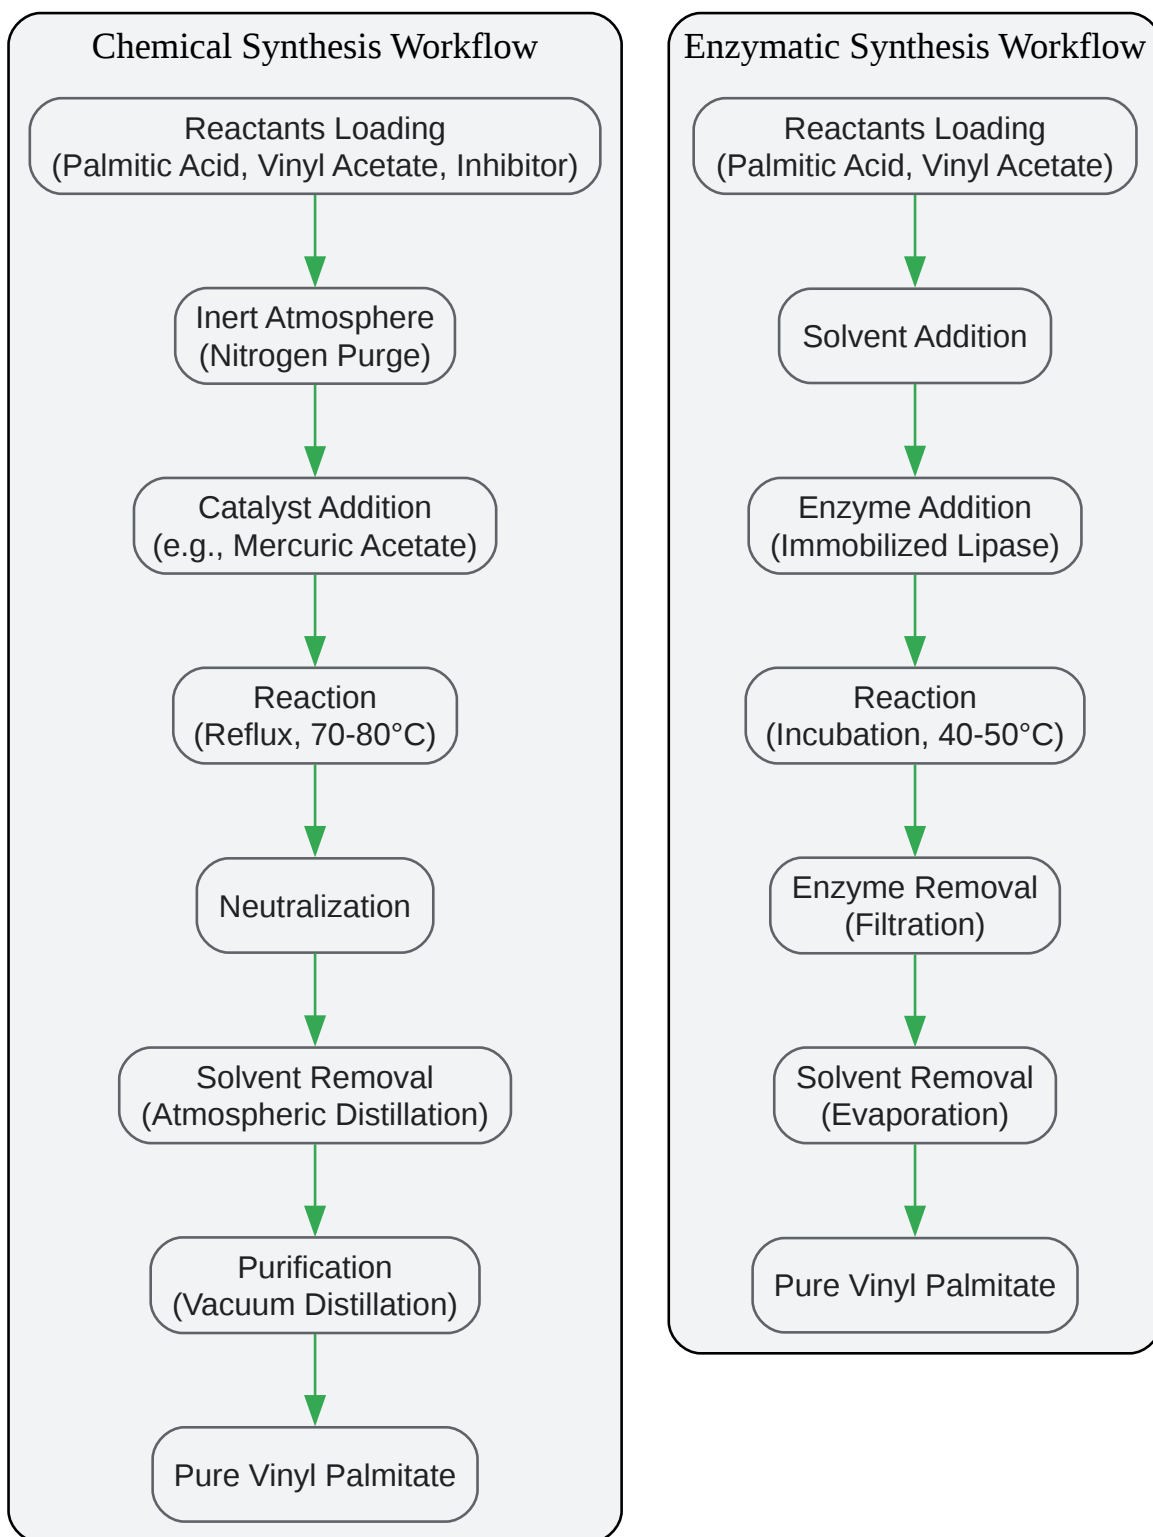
Chemical Synthesis Workflow

Reactants Loading
(Palmitic Acid, Vinyl Acetate, Inhibitor)

Inert Atmosphere
(Nitrogen Purge)

Catalyst Addition
(e.g., Mercuric Acetate)

Reaction
(Reflux, 70-80°C)

Neutralization

Solvent Removal
(Atmospheric Distillation)

Purification
(Vacuum Distillation)

Pure Vinyl Palmitate

Enzymatic Synthesis Workflow

Reactants Loading
(Palmitic Acid, Vinyl Acetate)

Solvent Addition

Enzyme Addition
(Immobilized Lipase)

Reaction
(Incubation, 40-50°C)

Enzyme Removal
(Filtration)

Solvent Removal
(Evaporation)

Pure Vinyl Palmitate